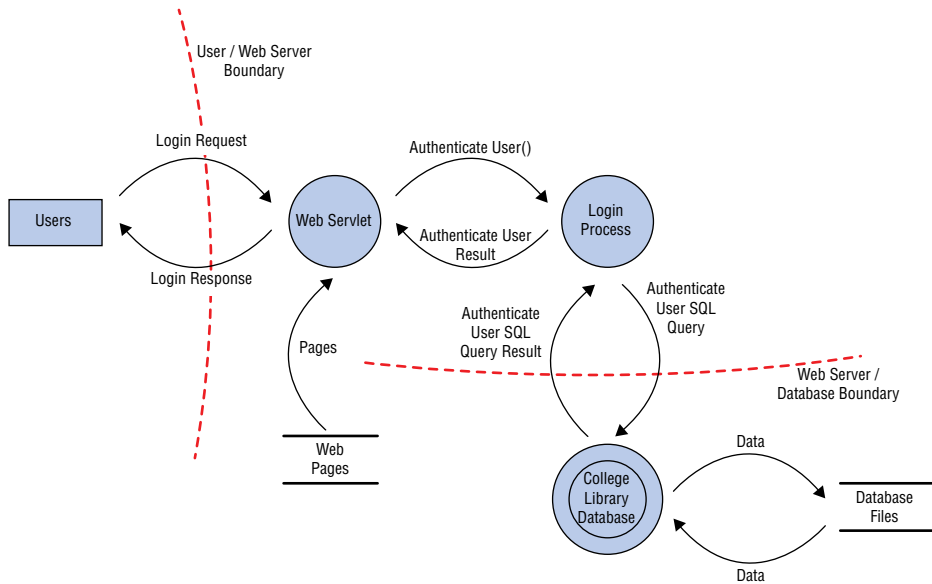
User / Web Server Boundary

Login Request

Users

Web Servlet

Login Response

Authenticate User()

Login Process

Authenticate User Result

Authenticate User SQL Query

Authenticate User SQL Query Result

Pages

Web Server / Database Boundary

Web Pages

College Library Database

Data

Database Files

Data